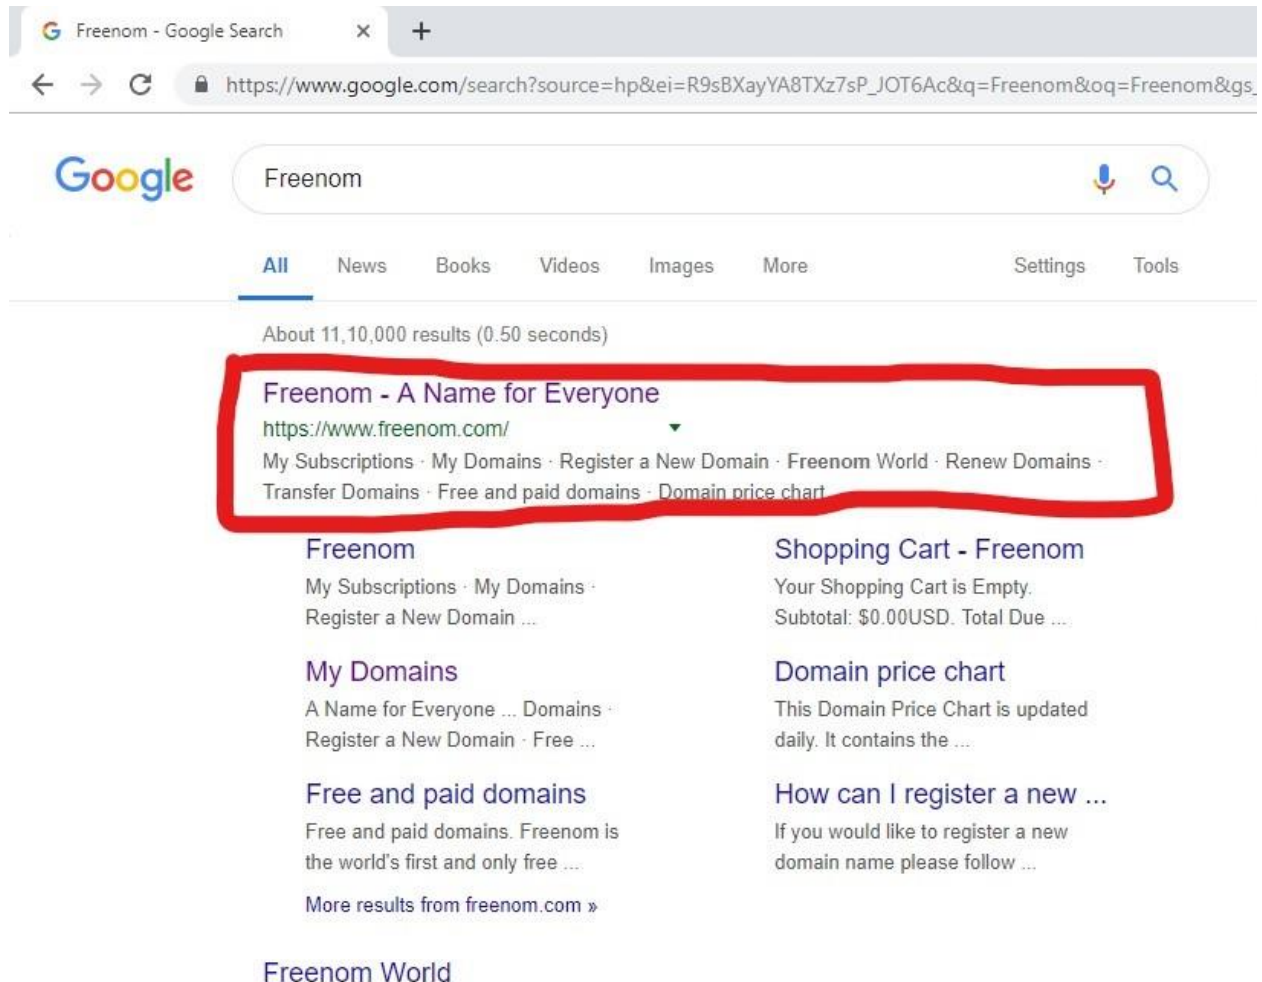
Freenom - Google Search ×

https://www.google.com/search?source=hp&ei=R9sBXayYA8TXz7sP_JOT6Ac&q=Freenom&oq=Freenom&gs_

Google

Freenom

All News Books Videos Images More Settings Tools

About 11,10,000 results (0.50 seconds)

Freenom - A Name for Everyone
https://www.freenom.com/
My Subscriptions · My Domains · Register a New Domain · Freenom World · Renew Domains · Transfer Domains · Free and paid domains · Domain price chart

Freenom
My Subscriptions · My Domains · Register a New Domain ...

Shopping Cart - Freenom
Your Shopping Cart is Empty. Subtotal: $0.00USD. Total Due ...

My Domains
A Name for Everyone ... Domains · Register a New Domain · Free ...

Domain price chart
This Domain Price Chart is updated daily. It contains the ...

Free and paid domains
Free and paid domains. Freenom is the world's first and only free ...

How can I register a new ...
If you would like to register a new domain name please follow ...

More results from freenom.com »

Freenom World